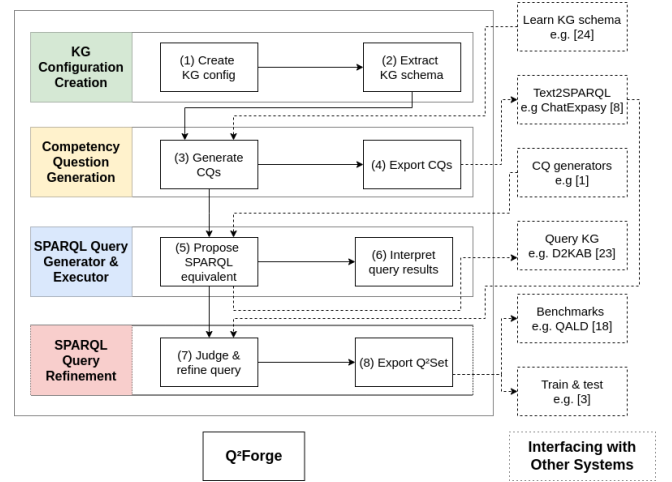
KG Configuration Creation

(1) Create KG config

(2) Extract KG schema

Competency Question Generation

(3) Generate CQs

(4) Export CQs

SPARQL Query Generator & Executor

(5) Propose SPARQL equivalent

(6) Interpret query results

SPARQL Query Refinement

(7) Judge & refine query

(8) Export Q²Set

Learn KG schema e.g. [24]

Text2SPARQL e.g ChatExpasy [8]

CQ generators e.g [1]

Query KG e.g. D2KAB [23]

Benchmarks e.g. QALD [18]

Train & test e.g. [3]

Q²Forge

Interfacing with Other Systems